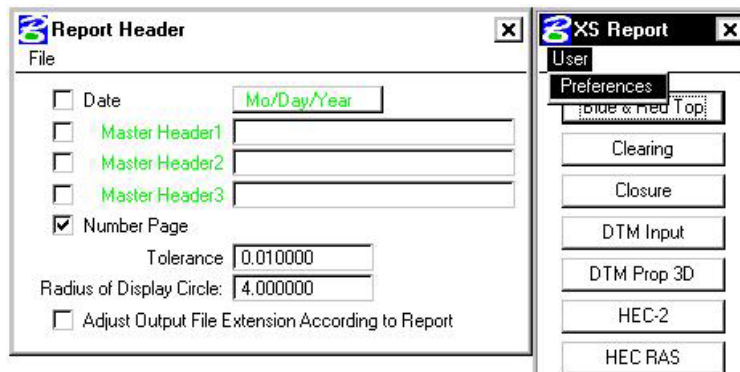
Report Header
File
Date
Mo/Day/Year
Master Header1
Master Header2
Master Header3
Number Page
Tolerance 0.010000
Radius of Display Circle: 4.000000
Adjust Output File Extension According to Report

XS Report
User
Preferences
Blue & Red Top
Clearing
Closure
DTM Input
DTM Prop 3D
HEC-2
HEC RAS